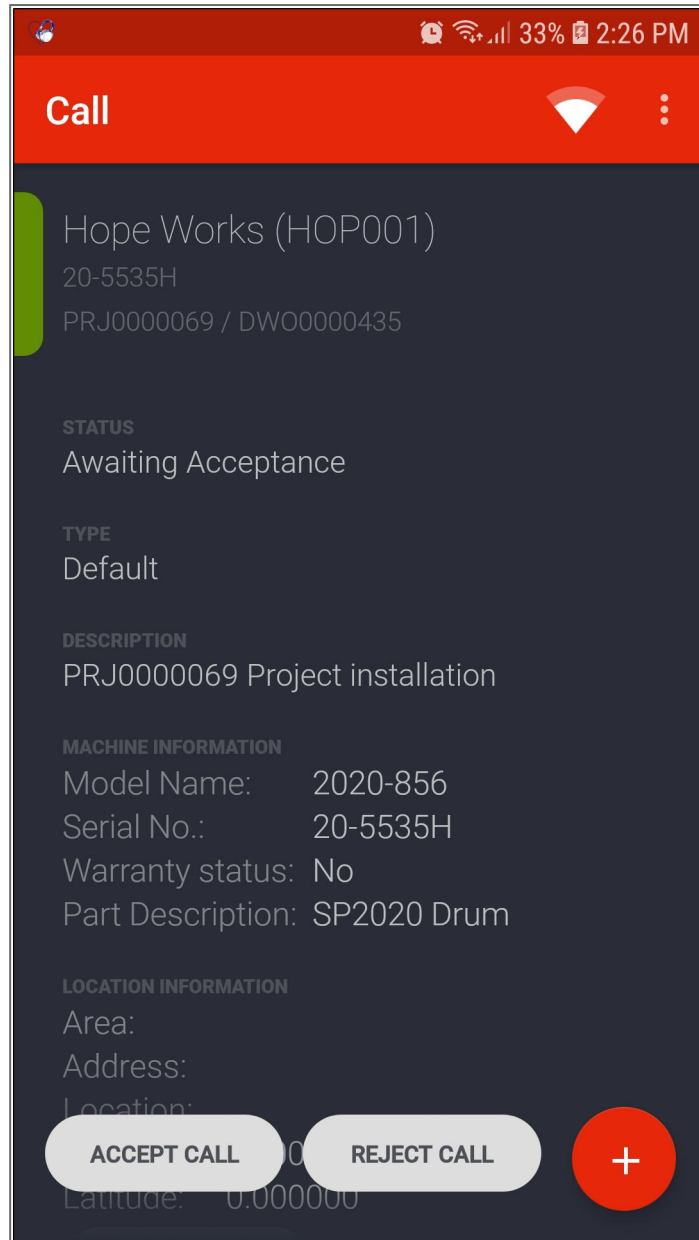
33% 2:26 PM

Call

Hope Works (HOP001)
20-5535H
PRJ0000069 / DWO0000435

STATUS
Awaiting Acceptance

TYPE
Default

DESCRIPTION
PRJ0000069 Project installation

MACHINE INFORMATION
Model Name: 2020-856
Serial No.: 20-5535H
Warranty status: No
Part Description: SP2020 Drum

LOCATION INFORMATION
Area:
Address:
Location:
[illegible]
Latitude: 0.000000

ACCEPT CALL
REJECT CALL
+